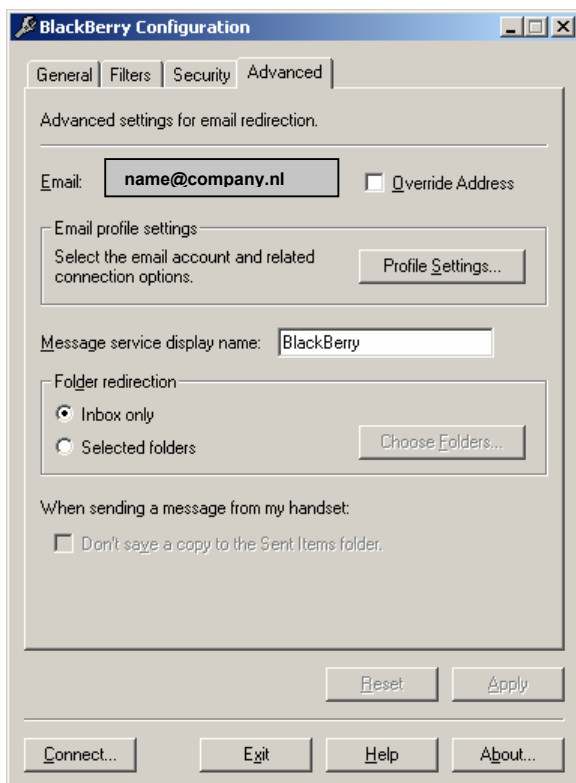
BlackBerry Configuration

General | Filters | Security | Advanced

Advanced settings for email redirection.

Email: name@company.nl

Override Address

Email profile settings

Select the email account and related connection options.

Profile Settings...

Message service display name: BlackBerry

Folder redirection

Inbox only

Selected folders

Choose Folders...

When sending a message from my handset:

Don't save a copy to the Sent Items folder.

Reset

Apply

Connect...

Exit

Help

About...